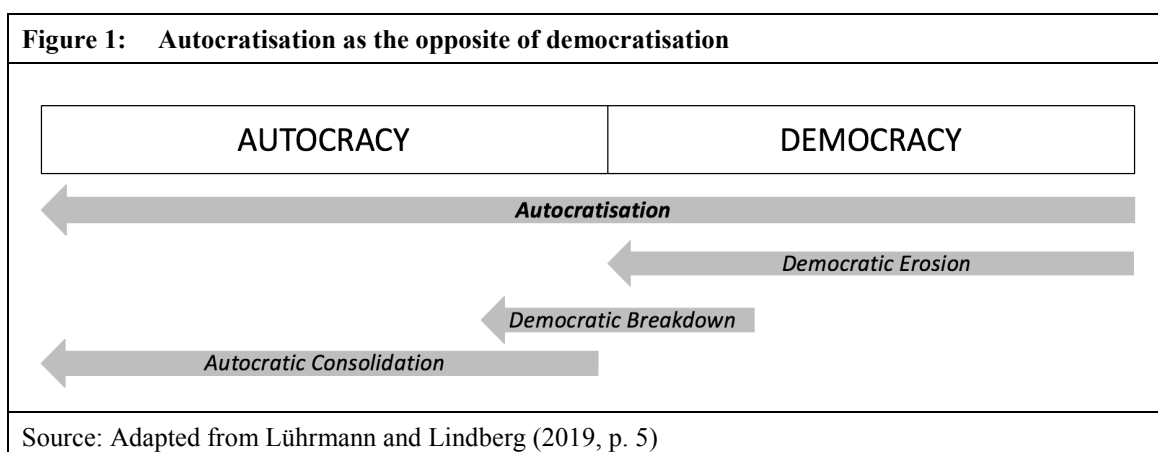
Figure 1: Autocratisation as the opposite of democratisation

| AUTOCRACY | DEMOCRACY |
|---|---|

Autocratisation

Democratic Erosion

Democratic Breakdown

Autocratic Consolidation

Source: Adapted from Lührmann and Lindberg (2019, p. 5)